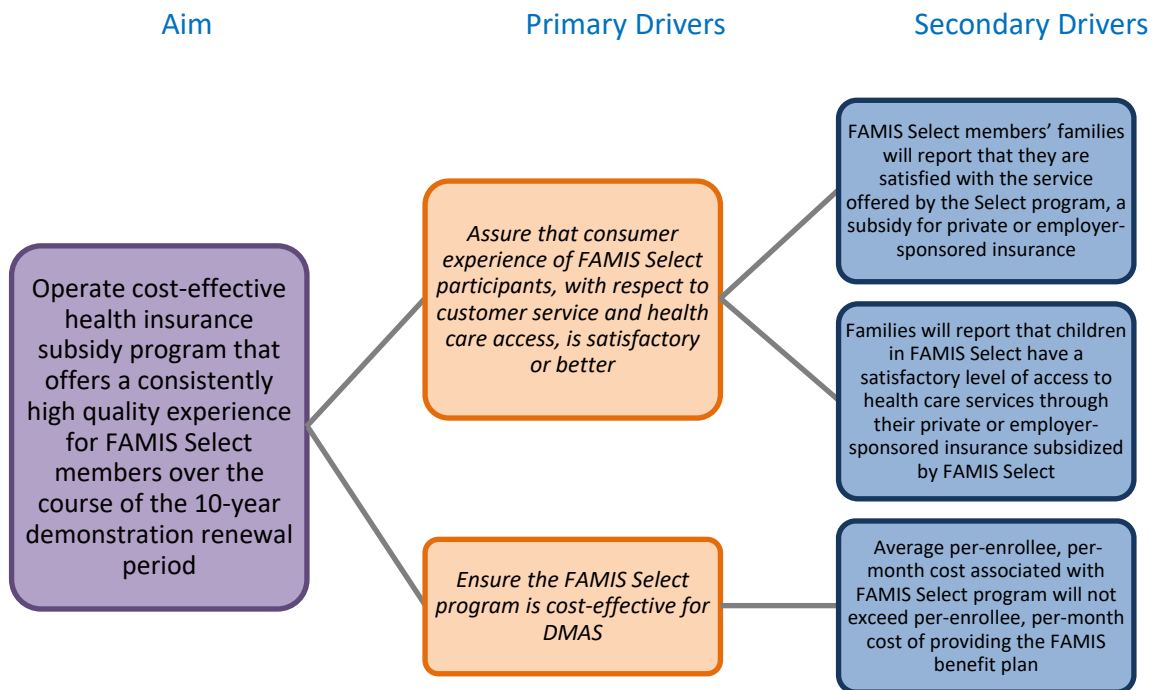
Aim

Primary Drivers

Secondary Drivers

Operate cost-effective health insurance subsidy program that offers a consistently high quality experience for FAMIS Select members over the course of the 10-year demonstration renewal period

Assure that consumer experience of FAMIS Select participants, with respect to customer service and health care access, is satisfactory or better

Ensure the FAMIS Select program is cost-effective for DMAS

FAMIS Select members' families will report that they are satisfied with the service offered by the Select program, a subsidy for private or employer-sponsored insurance

Families will report that children in FAMIS Select have a satisfactory level of access to health care services through their private or employer-sponsored insurance subsidized by FAMIS Select

Average per-enrollee, per-month cost associated with FAMIS Select program will not exceed per-enrollee, per-month cost of providing the FAMIS benefit plan